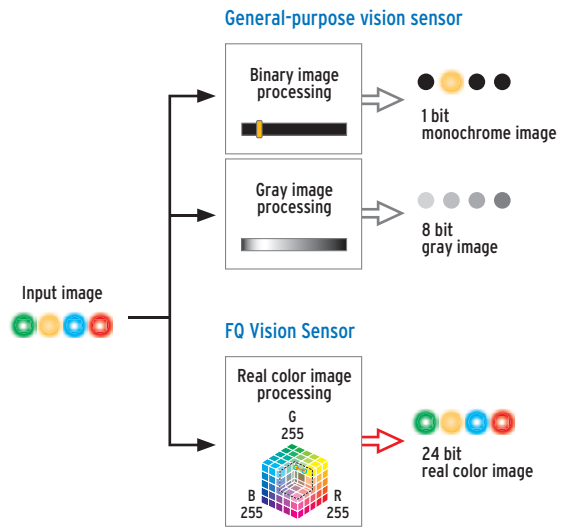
General-purpose vision sensor

Binary image processing

1 bit
monochrome image

Gray image processing

8 bit
gray image

Input image

FQ Vision Sensor

Real color image processing

G
255

B
255

R
255

24 bit
real color image